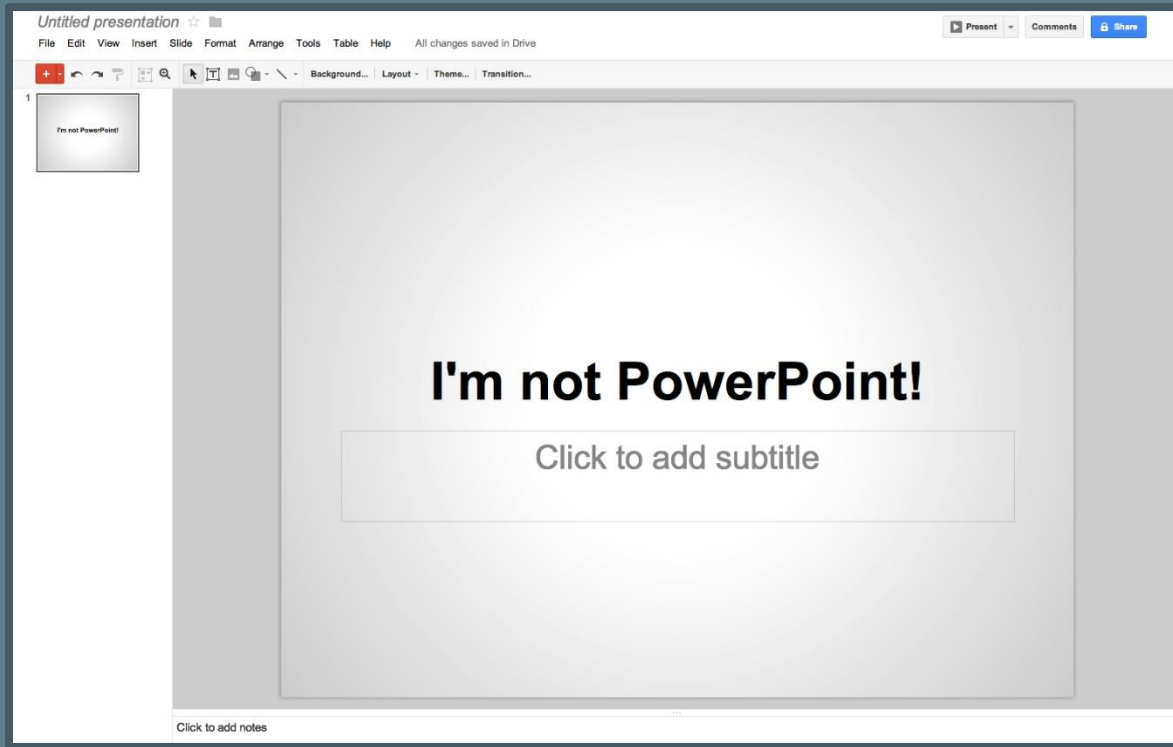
Untitled presentation

File Edit View Insert Slide Format Arrange Tools Table Help All changes saved in Drive

Present Comments Share

+ Background... Layout Theme... Transition...

1

I'm not PowerPoint!

I'm not PowerPoint!

Click to add subtitle

Click to add notes